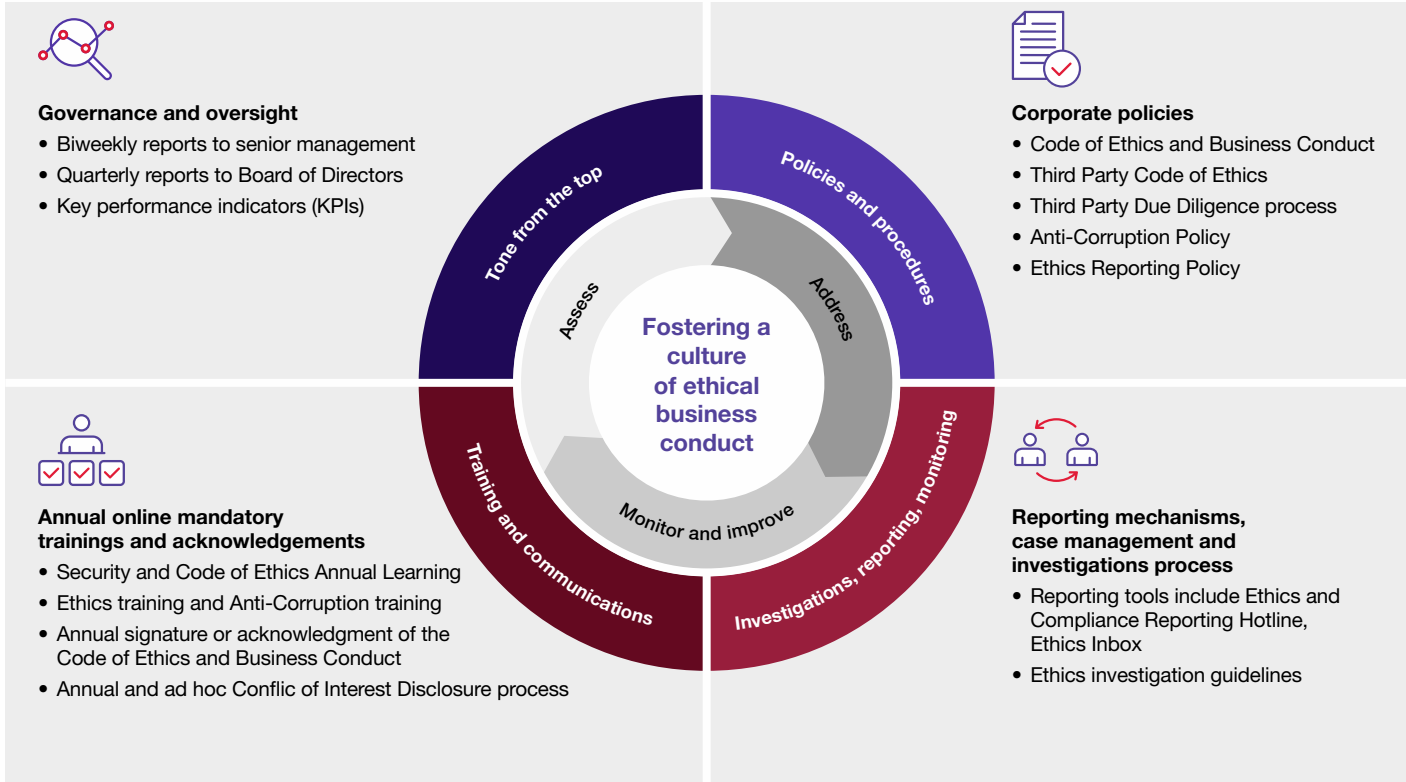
Governance and oversight
• Biweekly reports to senior management
• Quarterly reports to Board of Directors
• Key performance indicators (KPIs)

Corporate policies
• Code of Ethics and Business Conduct
• Third Party Code of Ethics
• Third Party Due Diligence process
• Anti-Corruption Policy
• Ethics Reporting Policy

Tone from the top

Policies and procedures

Assess

Address

Fostering a culture of ethical business conduct

Monitor and improve

Training and communications

Investigations, reporting, monitoring

Annual online mandatory trainings and acknowledgements
• Security and Code of Ethics Annual Learning
• Ethics training and Anti-Corruption training
• Annual signature or acknowledgment of the Code of Ethics and Business Conduct
• Annual and ad hoc Conflic of Interest Disclosure process

Reporting mechanisms, case management and investigations process
• Reporting tools include Ethics and Compliance Reporting Hotline, Ethics Inbox
• Ethics investigation guidelines